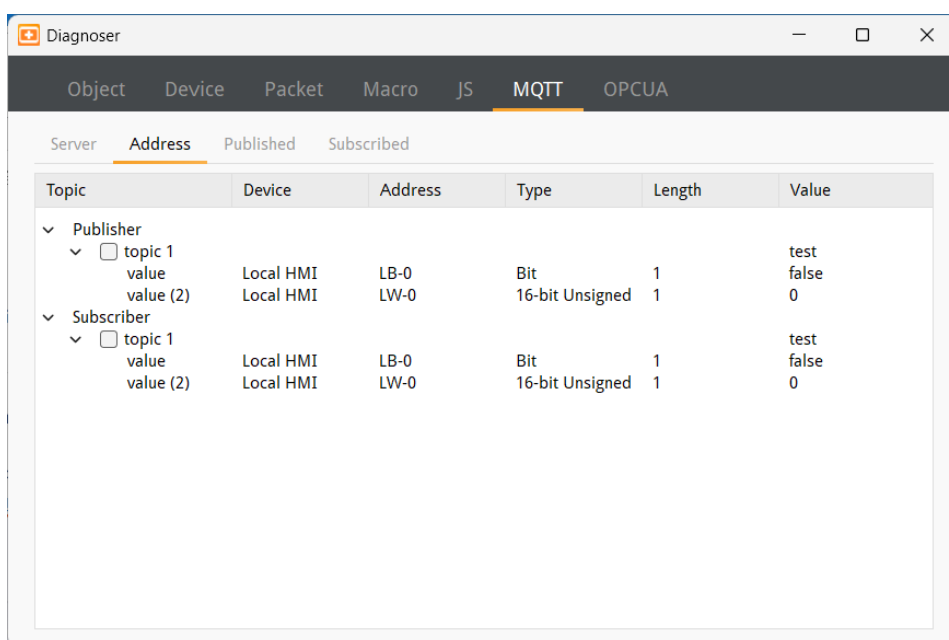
Diagnoser

Object Device Packet Macro JS MQTT OPCUA

Server Address Published Subscribed

| Topic | Device | Address | Type | Length | Value |
|---|---|---|---|---|---|
| Publisher | | | | | |
| topic 1 | | | | | test |
| value | Local HMI | LB-0 | Bit | 1 | false |
| value (2) | Local HMI | LW-0 | 16-bit Unsigned | 1 | 0 |
| Subscriber | | | | | |
| topic 1 | | | | | test |
| value | Local HMI | LB-0 | Bit | 1 | false |
| value (2) | Local HMI | LW-0 | 16-bit Unsigned | 1 | 0 |